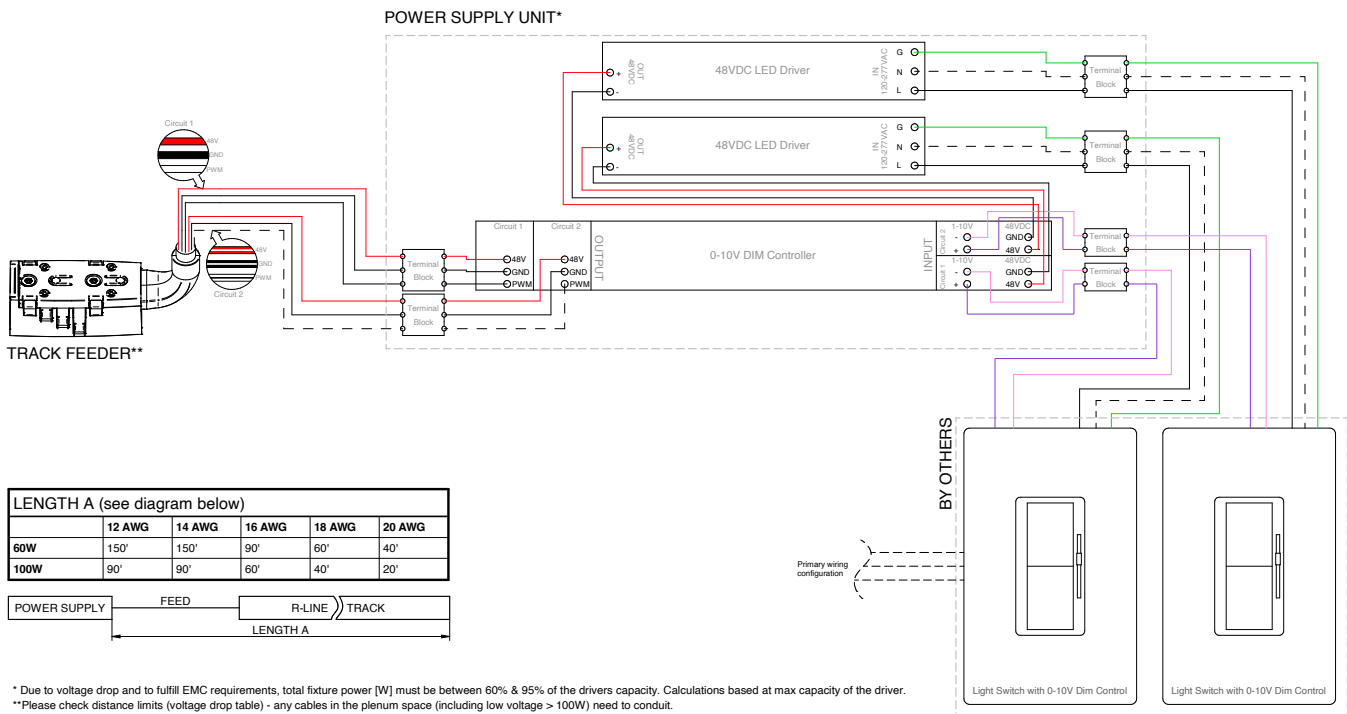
POWER SUPPLY UNIT*

+ OUT 48VDC -

48VDC LED Driver

IN 120-277VAC G N L

Terminal Block

+ OUT 48VDC -

48VDC LED Driver

IN 120-277VAC G N L

Terminal Block

Circuit 1
48V
GND
PWM

48V
GND
PWM
Circuit 2

Terminal Block

Terminal Block

Circuit 1
48V
GND
PWM

Circuit 2
48V
GND
PWM

OUTPUT

0-10V DIM Controller

INPUT

Circuit 2
1-10V
-
+
48VDC
GND
48V

Circuit 1
1-10V
-
+
48VDC
GND
48V

Terminal Block

Terminal Block

TRACK FEEDER**

BY OTHERS

| LENGTH A (see diagram below) | | | | | |
|---|---|---|---|---|---|
| | 12 AWG | 14 AWG | 16 AWG | 18 AWG | 20 AWG |
| 60W | 150' | 150' | 90' | 60' | 40' |
| 100W | 90' | 90' | 60' | 40' | 20' |

POWER SUPPLY FEED R-LINE TRACK
LENGTH A

Primary wiring configuration

Light Switch with 0-10V Dim Control

Light Switch with 0-10V Dim Control

* Due to voltage drop and to fulfill EMC requirements, total fixture power [W] must be between 60% & 95% of the drivers capacity. Calculations based at max capacity of the driver.
**Please check distance limits (voltage drop table) - any cables in the plenum space (including low voltage > 100W) need to conduit.